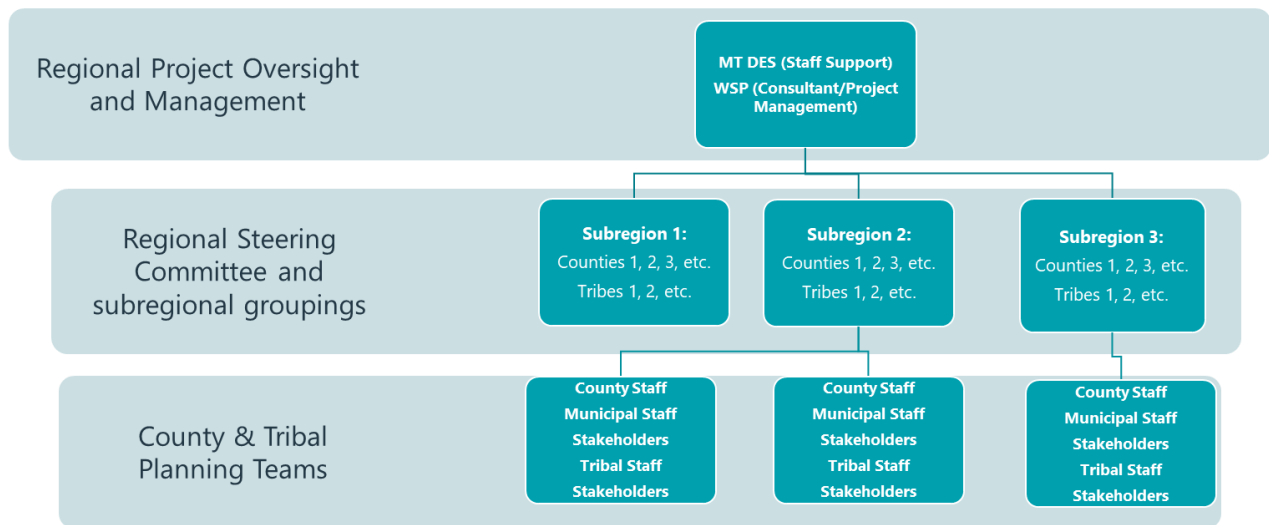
Regional Project Oversight and Management

MT DES (Staff Support)
WSP (Consultant/Project Management)

Regional Steering Committee and subregional groupings

Subregion 1:
Counties 1, 2, 3, etc.
Tribes 1, 2, etc.

Subregion 2:
Counties 1, 2, 3, etc.
Tribes 1, 2, etc.

Subregion 3:
Counties 1, 2, 3, etc.
Tribes 1, 2, etc.

County & Tribal Planning Teams

County Staff
Municipal Staff
Stakeholders
Tribal Staff
Stakeholders

County Staff
Municipal Staff
Stakeholders
Tribal Staff
Stakeholders

County Staff
Municipal Staff
Stakeholders
Tribal Staff
Stakeholders